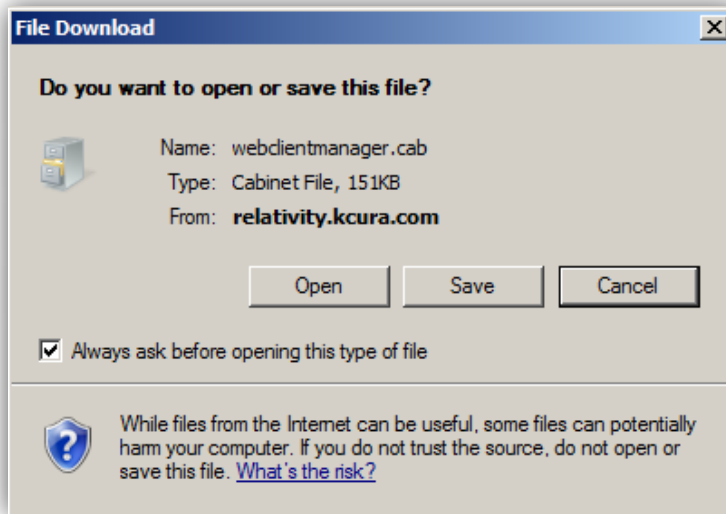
File Download

Do you want to open or save this file?

Name: webclientmanager.cab
Type: Cabinet File, 151KB
From: relativity.kcura.com

Open Save Cancel

Always ask before opening this type of file

While files from the Internet can be useful, some files can potentially harm your computer. If you do not trust the source, do not open or save this file. What's the risk?